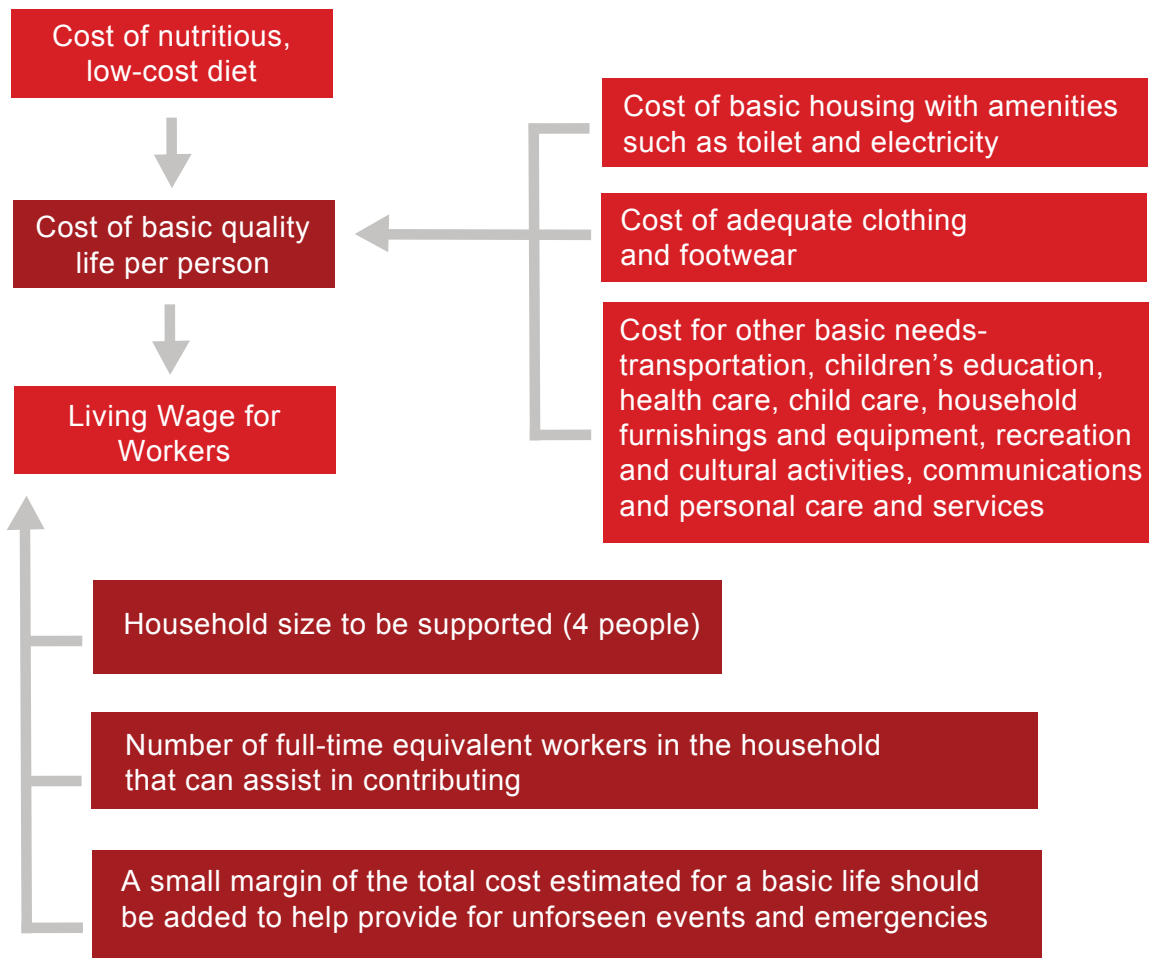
Cost of nutritious, low-cost diet

Cost of basic quality life per person

Living Wage for Workers

Cost of basic housing with amenities such as toilet and electricity

Cost of adequate clothing and footwear

Cost for other basic needs- transportation, children’s education, health care, child care, household furnishings and equipment, recreation and cultural activities, communications and personal care and services

Household size to be supported (4 people)

Number of full-time equivalent workers in the household that can assist in contributing

A small margin of the total cost estimated for a basic life should be added to help provide for unforseen events and emergencies